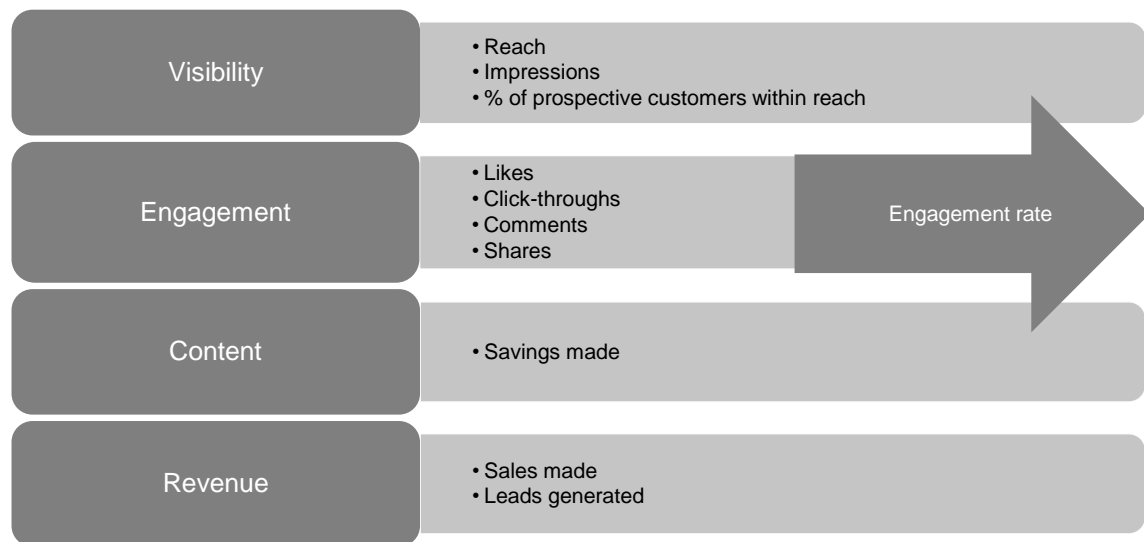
Visibility

• Reach
• Impressions
• % of prospective customers within reach

Engagement

• Likes
• Click-throughs
• Comments
• Shares

Engagement rate

Content

• Savings made

Revenue

• Sales made
• Leads generated